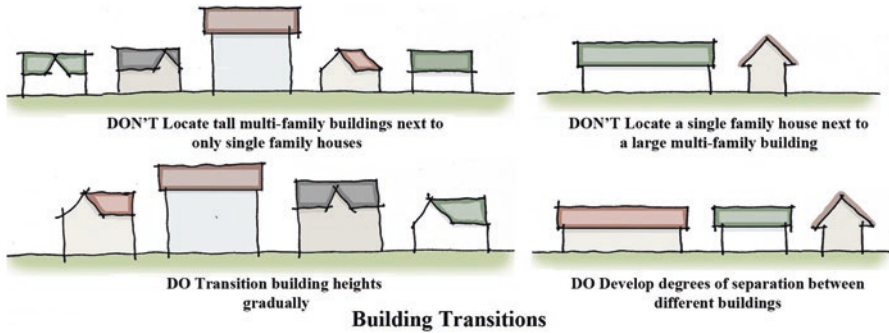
DON'T Locate tall multi-family buildings next to only single family houses

DON'T Locate a single family house next to a large multi-family building

DO Transition building heights gradually

DO Develop degrees of separation between different buildings

Building Transitions